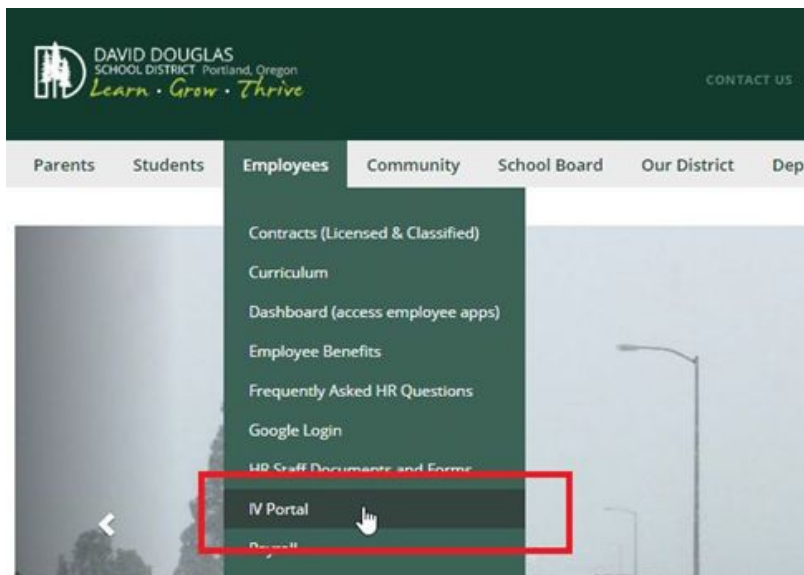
DAVID DOUGLAS
SCHOOL DISTRICT Portland, Oregon
Learn · Grow · Thrive

CONTACT US

Parents Students Employees Community School Board Our District Dep

Contracts (Licensed & Classified)
Curriculum
Dashboard (access employee apps)
Employee Benefits
Frequently Asked HR Questions
Google Login
HR Staff Documents and Forms
IV Portal
Payroll